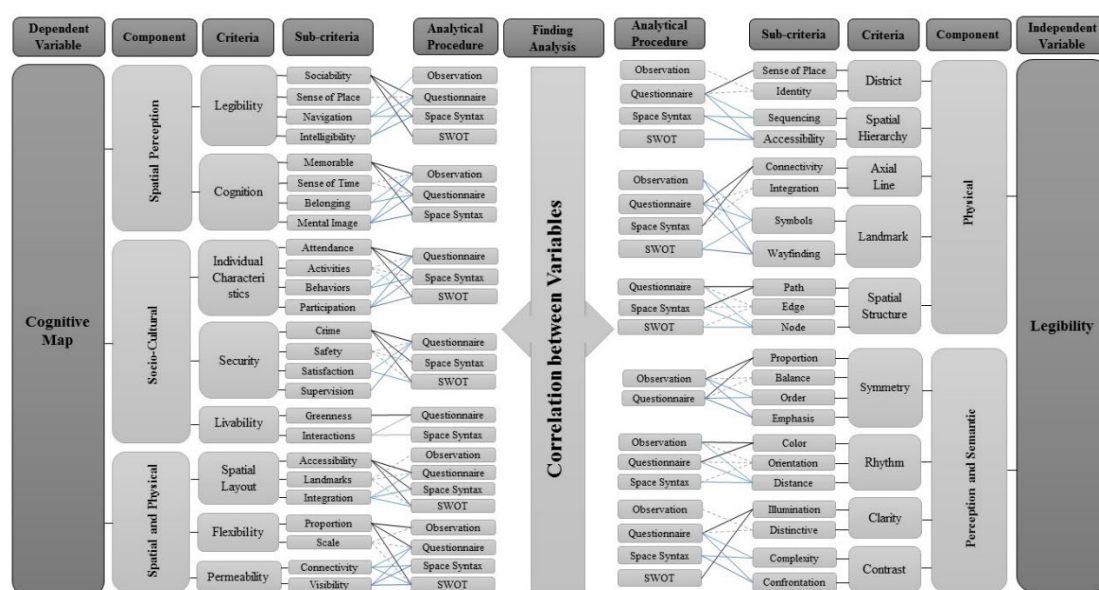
Dependent Variable
Component
Criteria
Sub-criteria
Analytical Procedure
Finding Analysis
Analytical Procedure
Sub-criteria
Criteria
Component
Independent Variable

Cognitive Map

Spatial Perception
Legibility
Sociability
Sense of Place
Navigation
Intelligibility
Observation
Questionnaire
Space Syntax
SWOT

Cognition
Memorable
Sense of Time
Belonging
Mental Image
Observation
Questionnaire
Space Syntax

Socio-Cultural
Individual Characteristics
Attendance
Activities
Behaviors
Participation
Questionnaire
Space Syntax
SWOT

Security
Crime
Safety
Satisfaction
Supervision
Questionnaire
Space Syntax
SWOT

Livability
Greenness
Interactions
Questionnaire
Space Syntax

Spatial and Physical
Spatial Layout
Accessibility
Landmarks
Integration
Observation
Questionnaire
Space Syntax
SWOT

Flexibility
Proportion
Scale
Observation
Questionnaire

Permeability
Connectivity
Visibility
Space Syntax
SWOT

Correlation between Variables

Observation
Questionnaire
Space Syntax
SWOT
Sense of Place
Identity
District
Sequencing
Accessibility
Spatial Hierarchy

Observation
Questionnaire
Space Syntax
SWOT
Connectivity
Integration
Axial Line
Symbols
Wayfinding
Landmark

Questionnaire
Space Syntax
SWOT
Path
Edge
Node
Spatial Structure

Physical

Observation
Questionnaire
Proportion
Balance
Order
Emphasis
Symmetry

Observation
Questionnaire
Space Syntax
Color
Orientation
Distance
Rhythm

Observation
Questionnaire
Space Syntax
SWOT
Illumination
Distinctive
Clarity
Complexity
Confrontation
Contrast

Perception and Semantic

Legibility